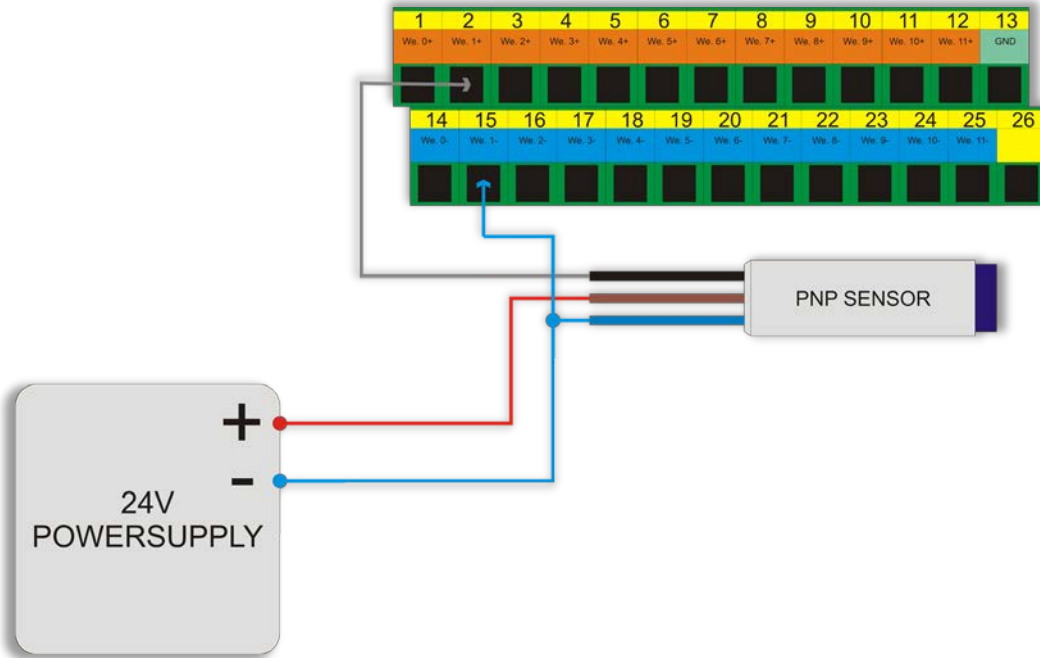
| 1 | 2 | 3 | 4 | 5 | 6 | 7 | 8 | 9 | 10 | 11 | 12 | 13 |
|---|---|---|---|---|---|---|---|---|---|---|---|---|
| We. 0+ | We. 1+ | We. 2+ | We. 3+ | We. 4+ | We. 5+ | We. 6+ | We. 7+ | We. 8+ | We. 9+ | We. 10+ | We. 11+ | GND |

| 14 | 15 | 16 | 17 | 18 | 19 | 20 | 21 | 22 | 23 | 24 | 25 | 26 |
|---|---|---|---|---|---|---|---|---|---|---|---|---|
| We. 0- | We. 1- | We. 2- | We. 3- | We. 4- | We. 5- | We. 6- | We. 7- | We. 8- | We. 9- | We. 10- | We. 11- | |

PNP SENSOR

+
-

24V
POWERSUPPLY